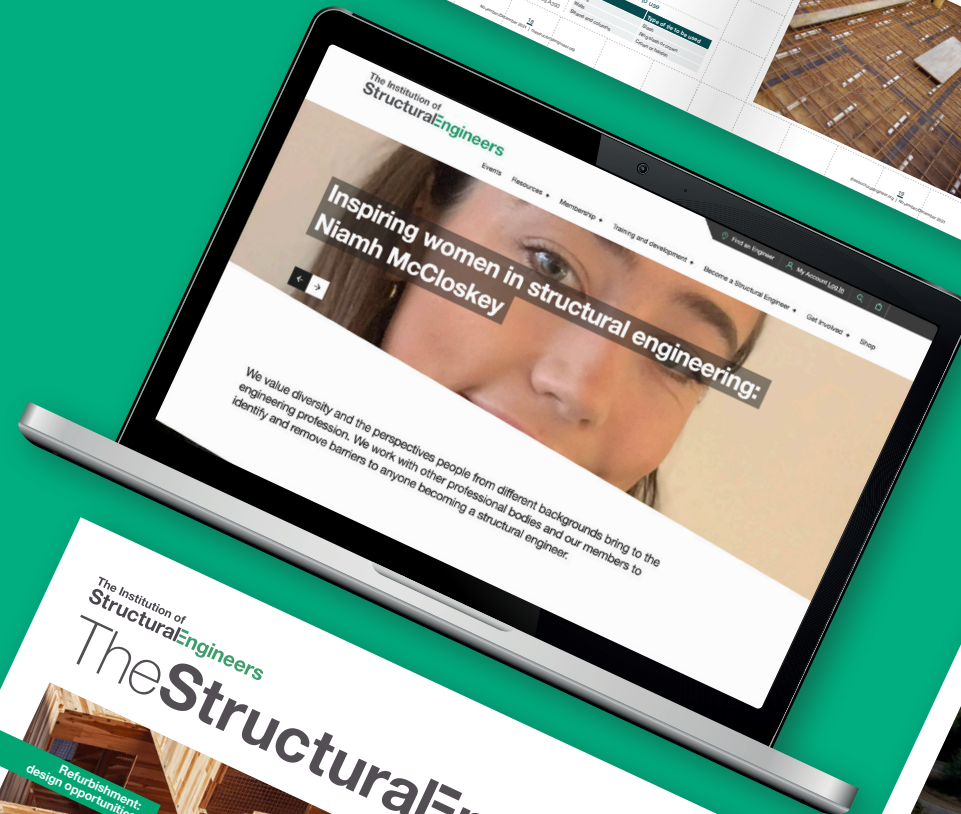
Type of tie to be used

The Institution of StructuralEngineers

Events Resources Membership Training and development Become a Structural Engineer Get Involved Shop

Find an Engineer My Account Log In

Inspiring women in structural engineering: Niamh McCloskey

We value diversity and the perspectives people from different backgrounds bring to the engineering profession. We work with other professional bodies and our members to identify and remove barriers to anyone becoming a structural engineer.

The Institution of StructuralEngineers

TheStructuralEn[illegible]

Refurbishment: design opportuniti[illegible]